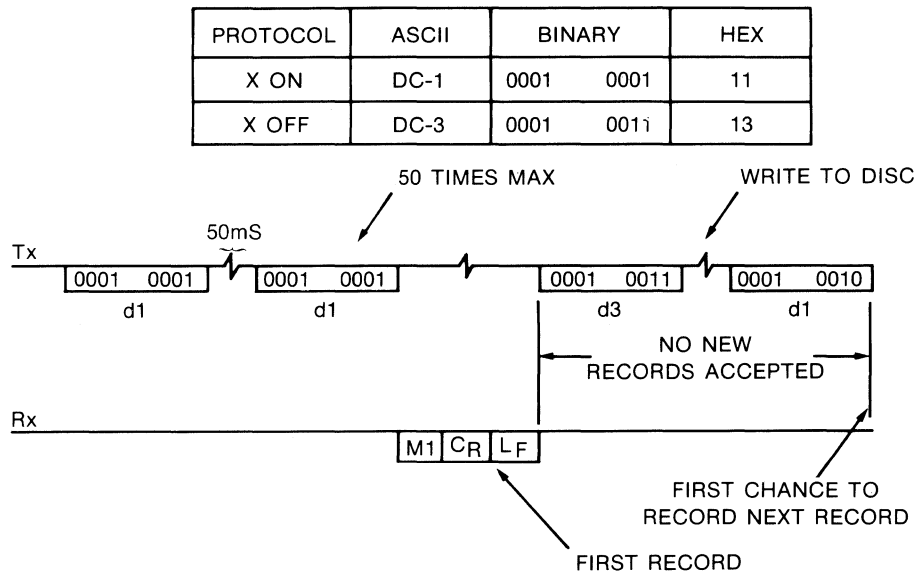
| PROTOCOL | ASCII | BINARY | HEX |
|---|---|---|---|
| X ON | DC-1 | 0001 0001 | 11 |
| X OFF | DC-3 | 0001 0011 | 13 |

50 TIMES MAX

WRITE TO DISC

50mS

Tx

0001 0001

d1

0001 0001

d1

0001 0011

d3

0001 0010

d1

NO NEW RECORDS ACCEPTED

Rx

M1 $C_R$ $L_F$

FIRST CHANCE TO RECORD NEXT RECORD

FIRST RECORD